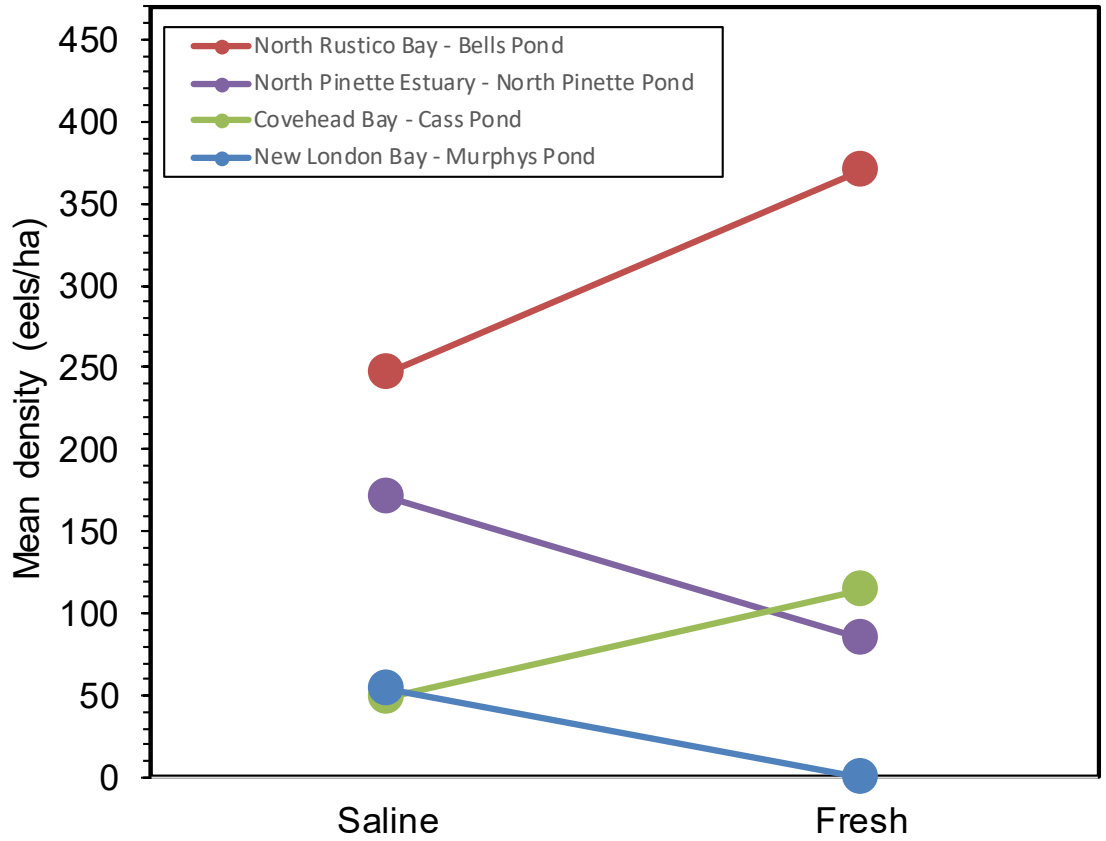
North Rustico Bay - Bells Pond
North Pinette Estuary - North Pinette Pond
Covehead Bay - Cass Pond
New London Bay - Murphys Pond

Mean density (eels/ha)

450
400
350
300
250
200
150
100
50
0

Saline
Fresh